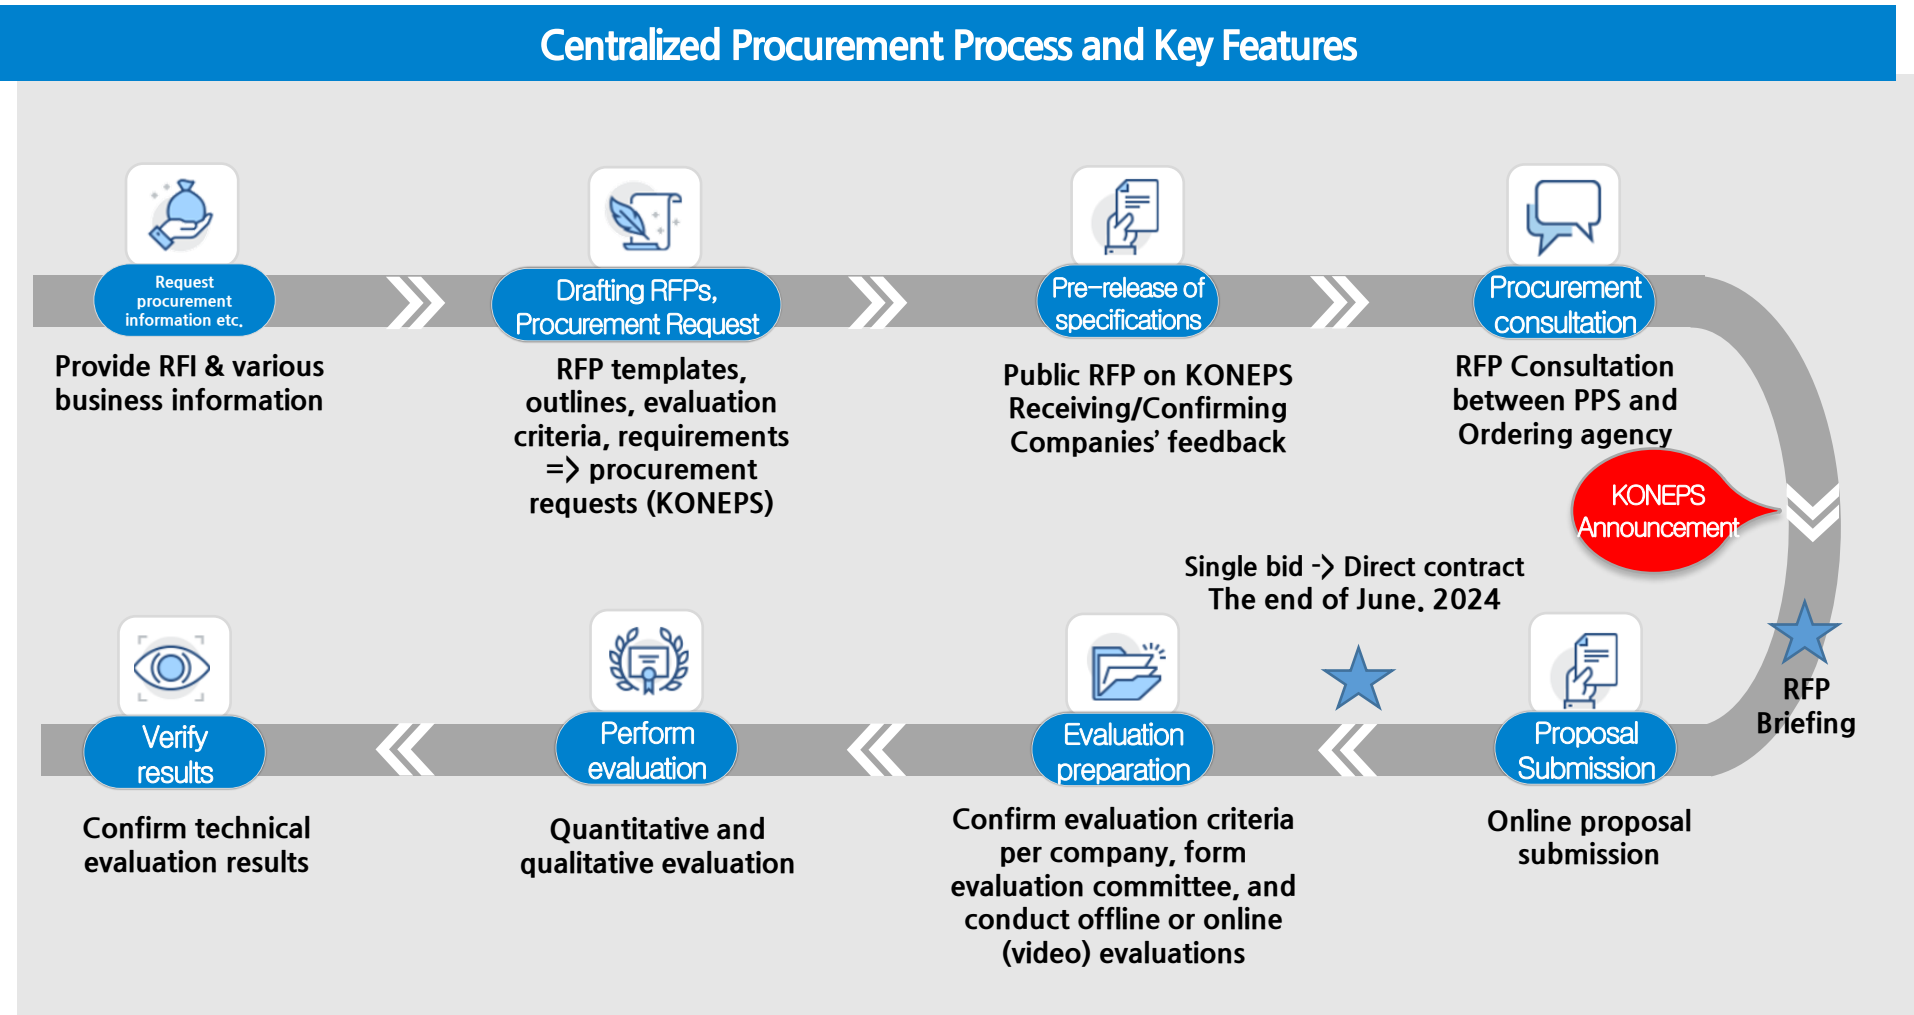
Centralized Procurement Process and Key Features

Request procurement information etc.

Provide RFI & various business information

Drafting RFPs, Procurement Request

RFP templates, outlines, evaluation criteria, requirements => procurement requests (KONEPS)

Pre-release of specifications

Public RFP on KONEPS Receiving/Confirming Companies' feedback

Procurement consultation

RFP Consultation between PPS and Ordering agency

KONEPS Announcement

RFP Briefing

Single bid -> Direct contract The end of June, 2024

Proposal Submission

Online proposal submission

Evaluation preparation

Confirm evaluation criteria per company, form evaluation committee, and conduct offline or online (video) evaluations

Perform evaluation

Quantitative and qualitative evaluation

Verify results

Confirm technical evaluation results